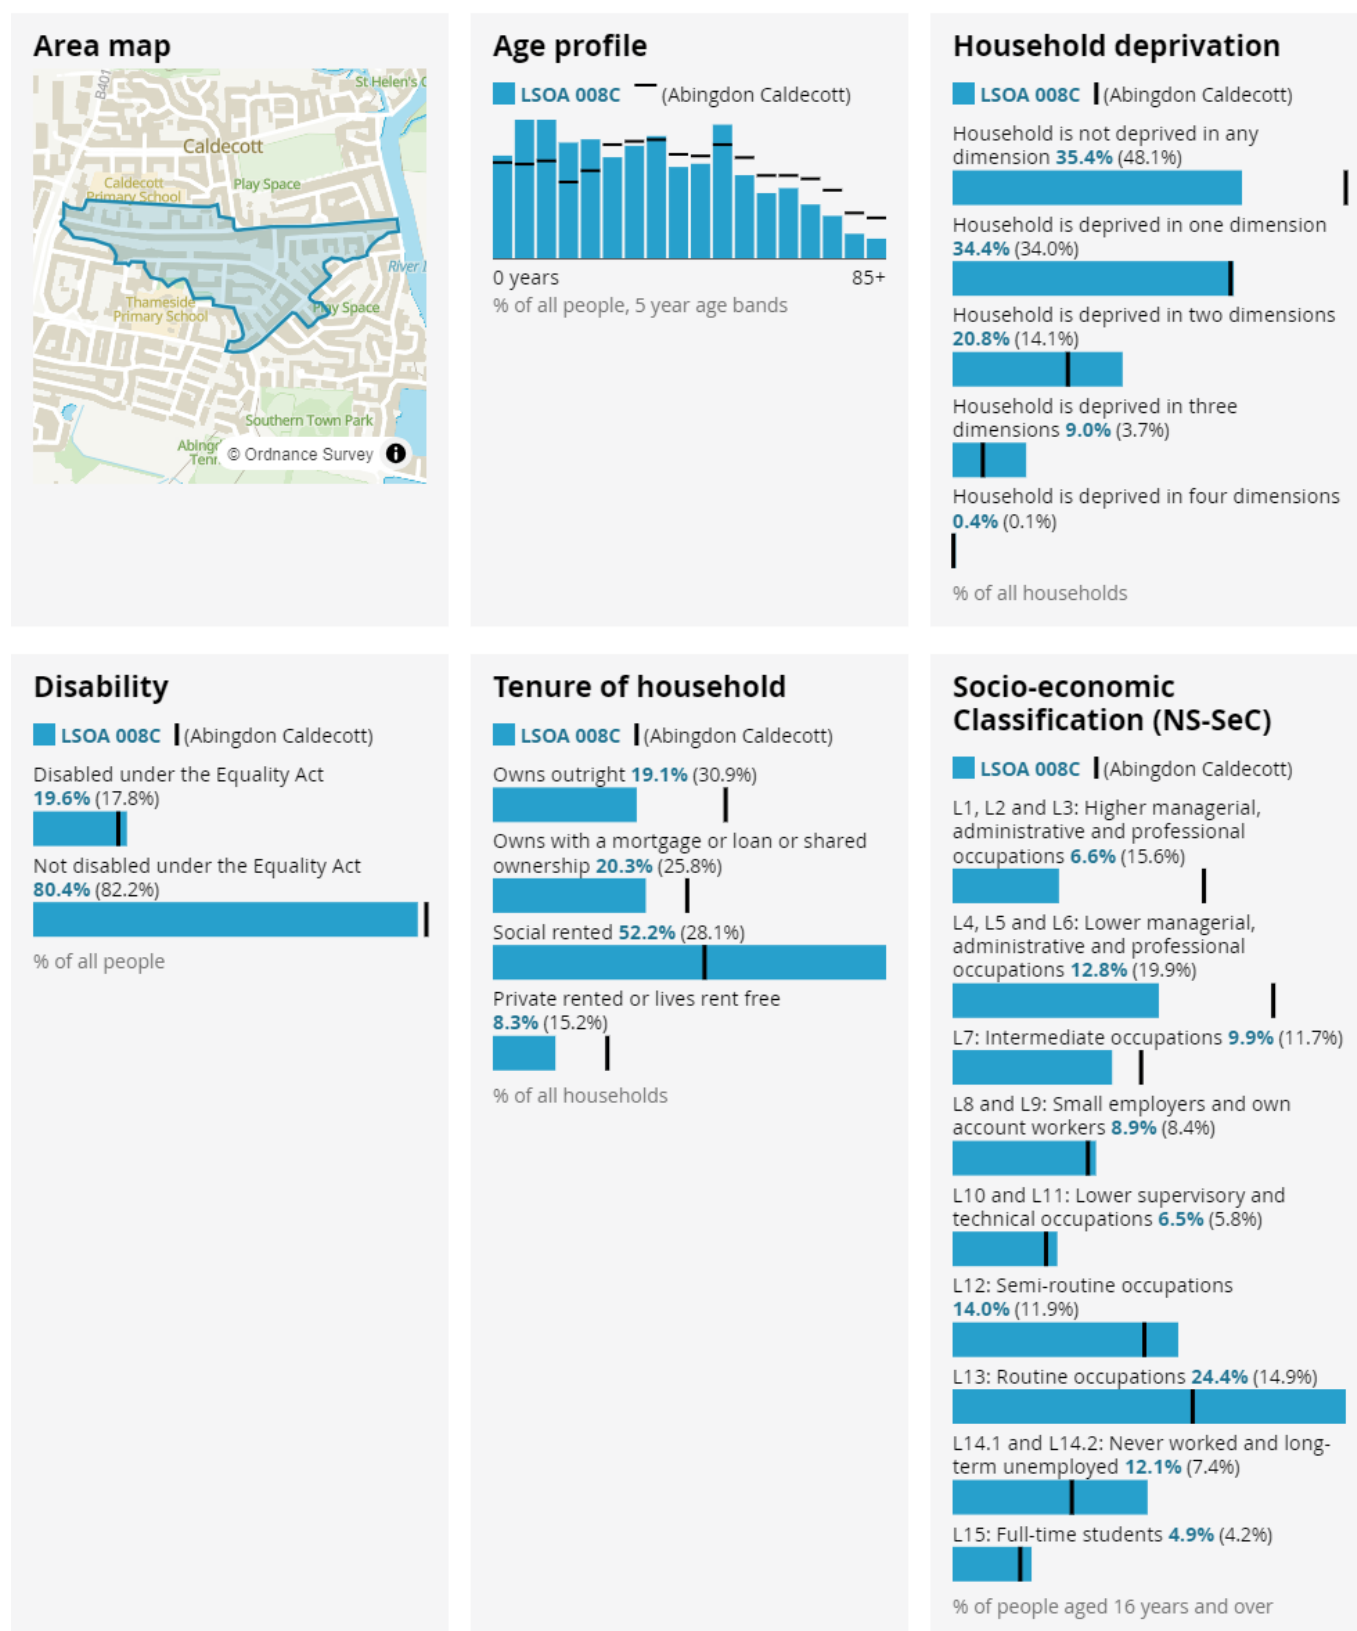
Area map

St Helen's C

B4017

Caldecott

Caldecott Primary School

Play Space

River

Thameside Primary School

Play Space

Southern Town Park

Abing Tenn

© Ordnance Survey

Age profile

LSOA 008C (Abingdon Caldecott)

0 years

85+

% of all people, 5 year age bands

Household deprivation

LSOA 008C (Abingdon Caldecott)

Household is not deprived in any dimension 35.4% (48.1%)

Household is deprived in one dimension 34.4% (34.0%)

Household is deprived in two dimensions 20.8% (14.1%)

Household is deprived in three dimensions 9.0% (3.7%)

Household is deprived in four dimensions 0.4% (0.1%)

% of all households

Disability

LSOA 008C (Abingdon Caldecott)

Disabled under the Equality Act 19.6% (17.8%)

Not disabled under the Equality Act 80.4% (82.2%)

% of all people

Tenure of household

LSOA 008C (Abingdon Caldecott)

Owns outright 19.1% (30.9%)

Owns with a mortgage or loan or shared ownership 20.3% (25.8%)

Social rented 52.2% (28.1%)

Private rented or lives rent free 8.3% (15.2%)

% of all households

Socio-economic Classification (NS-SeC)

LSOA 008C (Abingdon Caldecott)

L1, L2 and L3: Higher managerial, administrative and professional occupations 6.6% (15.6%)

L4, L5 and L6: Lower managerial, administrative and professional occupations 12.8% (19.9%)

L7: Intermediate occupations 9.9% (11.7%)

L8 and L9: Small employers and own account workers 8.9% (8.4%)

L10 and L11: Lower supervisory and technical occupations 6.5% (5.8%)

L12: Semi-routine occupations 14.0% (11.9%)

L13: Routine occupations 24.4% (14.9%)

L14.1 and L14.2: Never worked and long-term unemployed 12.1% (7.4%)

L15: Full-time students 4.9% (4.2%)

% of people aged 16 years and over